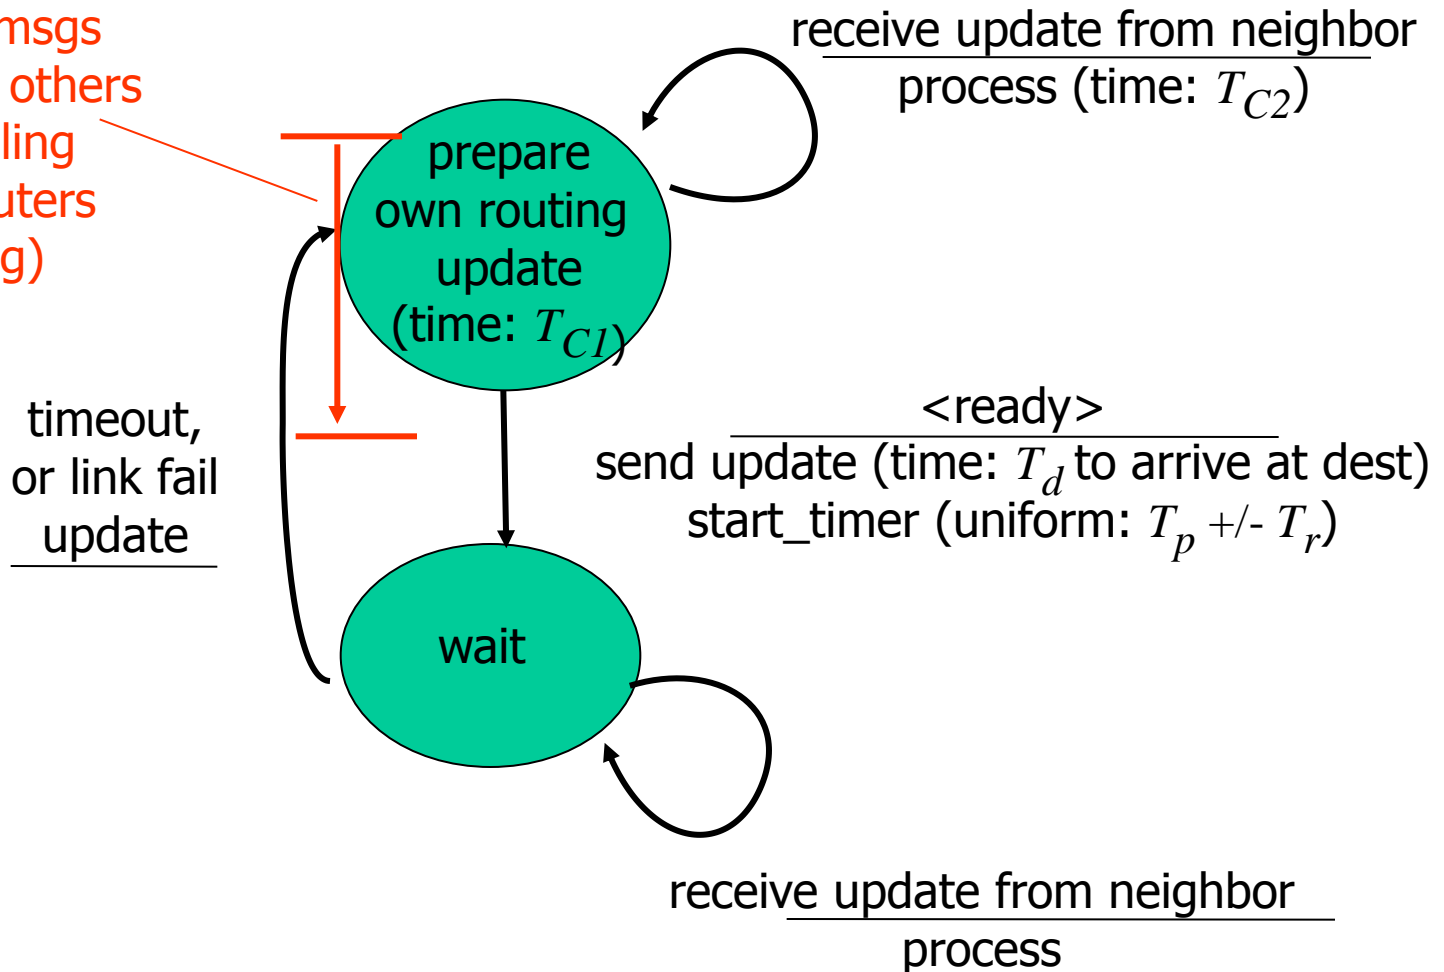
msgs
others
ling
uters
g)

prepare own routing update (time: $T_{C1}$)

receive update from neighbor
process (time: $T_{C2}$)

timeout, or link fail
update

<ready>
send update (time: $T_d$ to arrive at dest)
start_timer (uniform: $T_p$ +/- $T_r$)

wait

receive update from neighbor
process